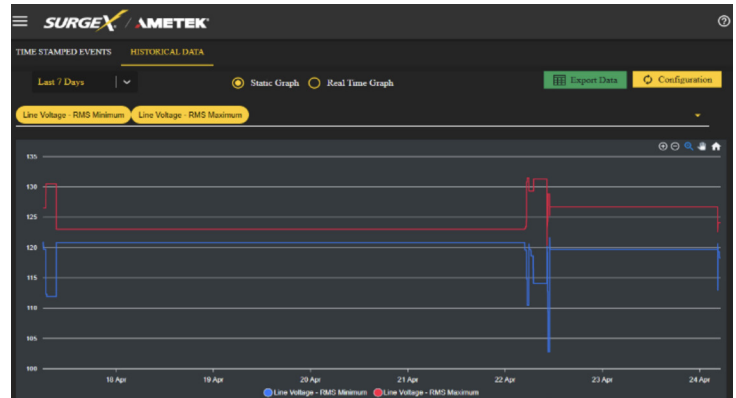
SURGEX / AMETEK

TIME STAMPED EVENTS HISTORICAL DATA

Last 7 Days

Static Graph Real Time Graph

Export Data Configuration

Line Voltage - RMS Minimum Line Voltage - RMS Maximum

135
130
125
120
115
110
105
100

18 Apr 19 Apr 20 Apr 21 Apr 22 Apr 23 Apr 24 Apr

Line Voltage - RMS Minimum Line Voltage - RMS Maximum